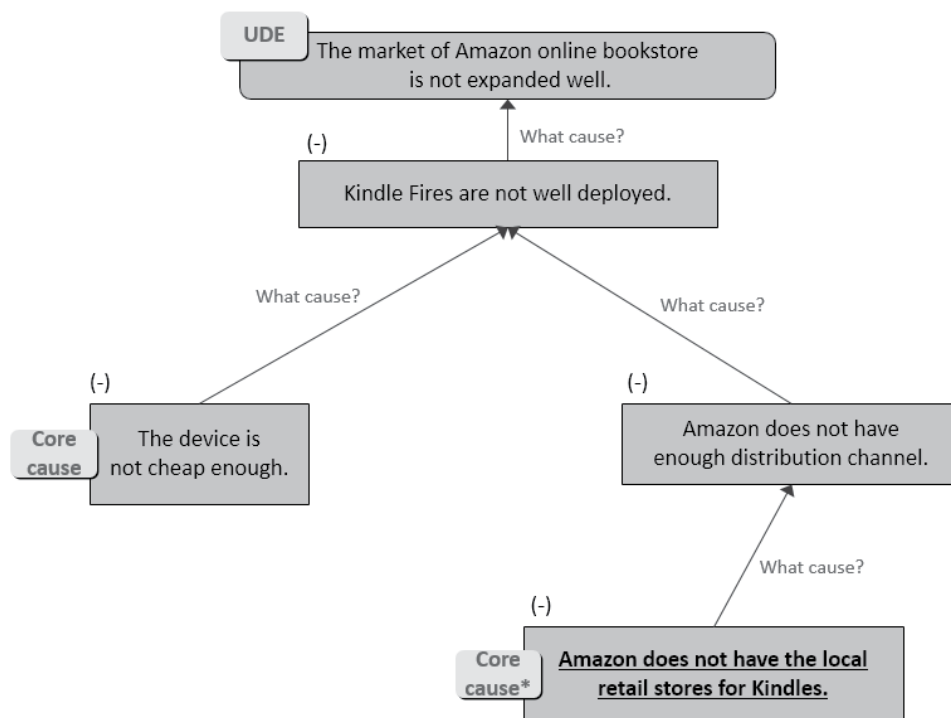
UDE

The market of Amazon online bookstore is not expanded well.

What cause?

(-)

Kindle Fires are not well deployed.

What cause?

What cause?

(-)

Core cause

The device is not cheap enough.

(-)

Amazon does not have enough distribution channel.

What cause?

(-)

Core cause*

Amazon does not have the local retail stores for Kindles.